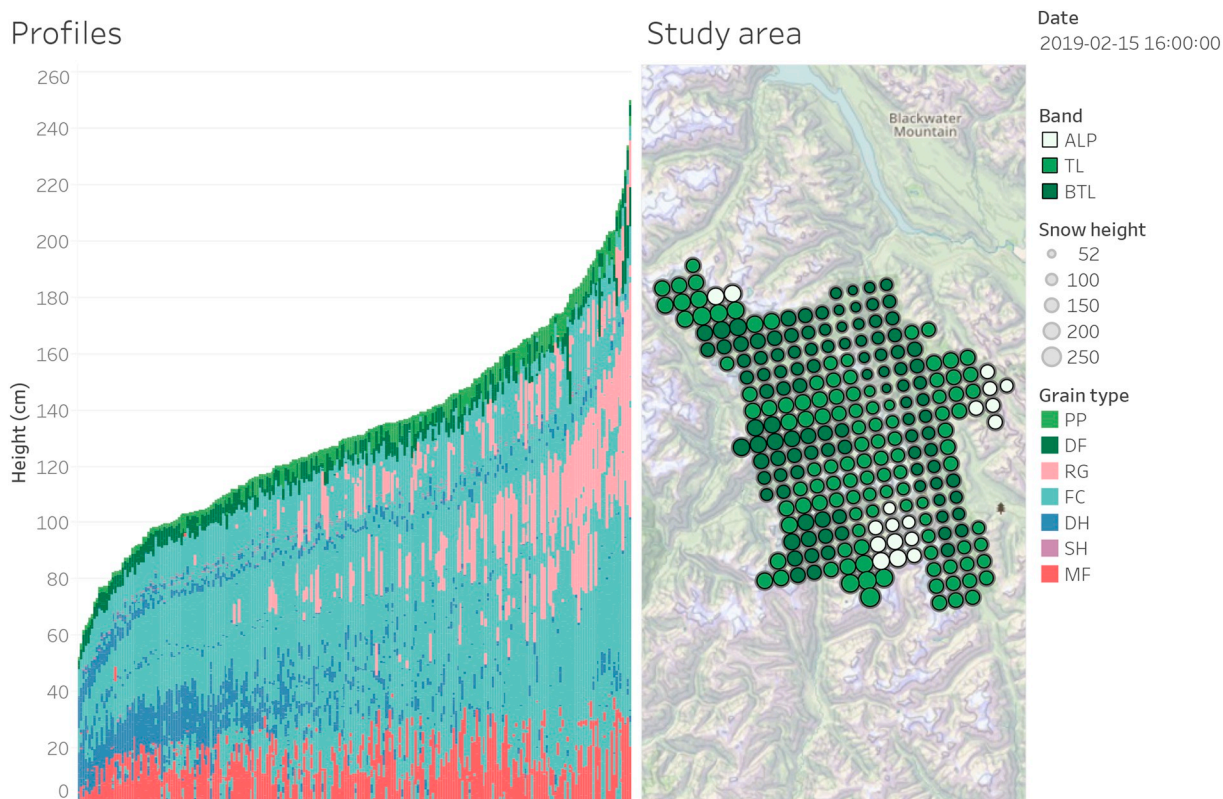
Profiles

Height (cm)

260
240
220
200
180
160
140
120
100
80
60
40
20
0

Study area

Blackwater Mountain

Date
2019-02-15 16:00:00

Band
ALP
TL
BTL

Snow height
52
100
150
200
250

Grain type
PP
DF
RG
FC
DH
SH
MF